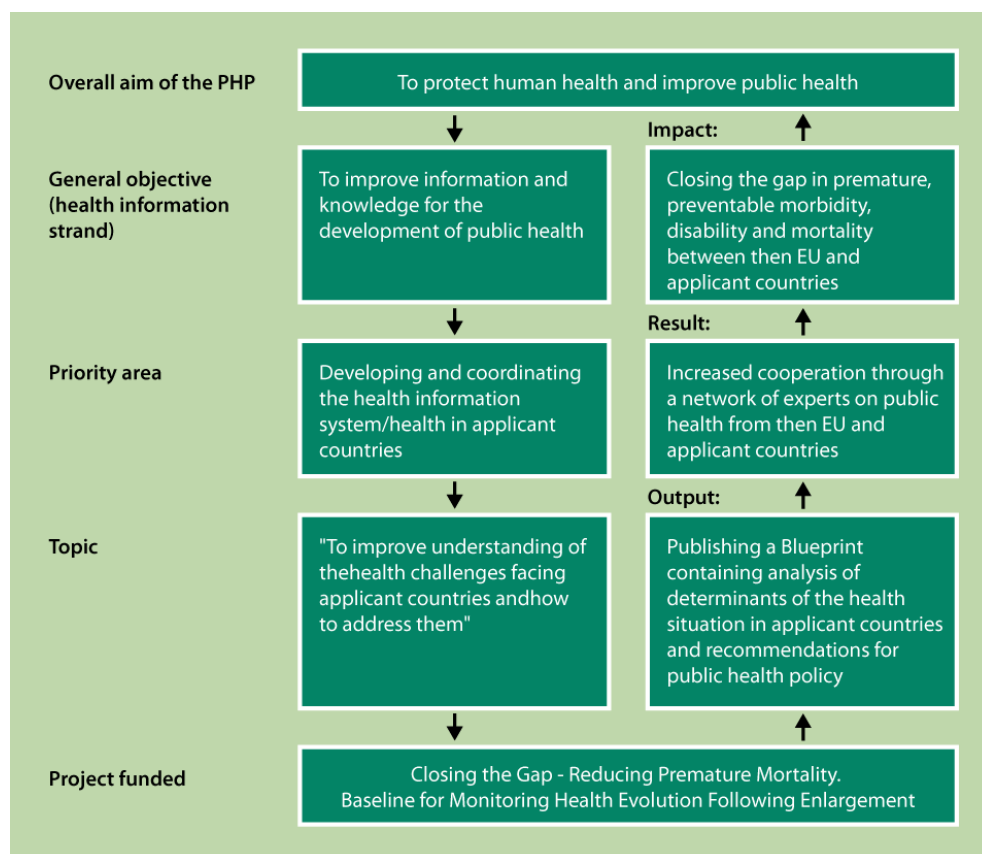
Overall aim of the PHP

To protect human health and improve public health

General objective (health information strand)

To improve information and knowledge for the development of public health

Impact:

Closing the gap in premature, preventable morbidity, disability and mortality between then EU and applicant countries

Priority area

Developing and coordinating the health information system/health in applicant countries

Result:

Increased cooperation through a network of experts on public health from then EU and applicant countries

Topic

"To improve understanding of thehealth challenges facing applicant countries andhow to address them"

Output:

Publishing a Blueprint containing analysis of determinants of the health situation in applicant countries and recommendations for public health policy

Project funded

Closing the Gap - Reducing Premature Mortality. Baseline for Monitoring Health Evolution Following Enlargement